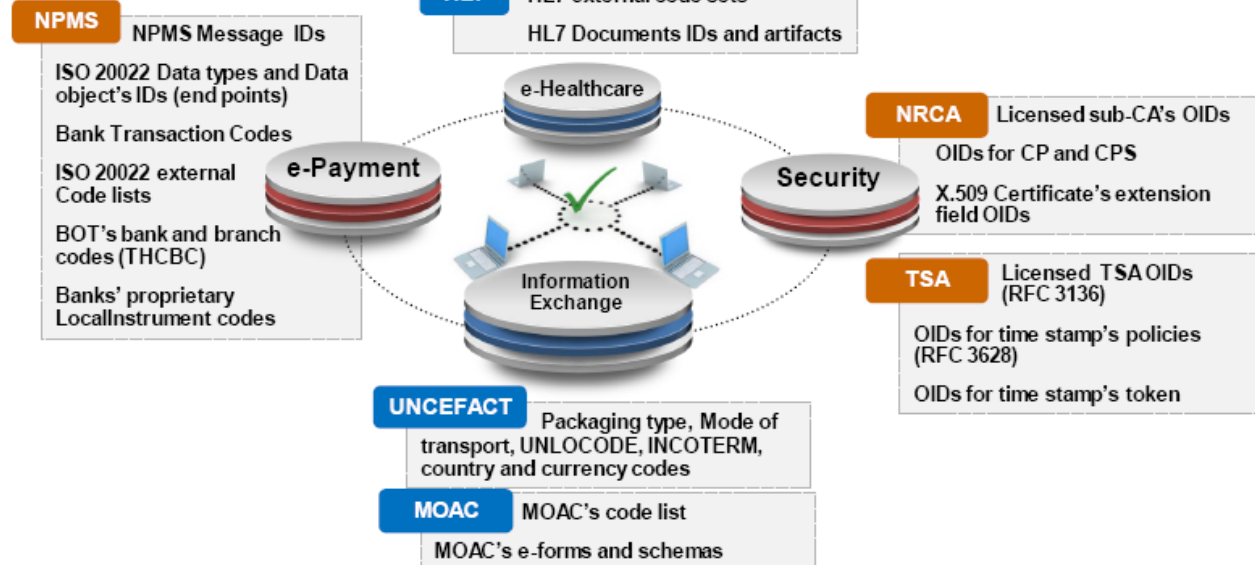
NPMS
NPMS Message IDs

ISO 20022 Data types and Data object's IDs (end points)

Bank Transaction Codes

ISO 20022 external Code lists

BOT's bank and branch codes (THCBC)

Banks' proprietary LocalInstrument codes

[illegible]
HL7 external code sets

HL7 Documents IDs and artifacts

e-Healthcare

e-Payment

Security

Information Exchange

NRCA
Licensed sub-CA's OIDs

OIDs for CP and CPS

X.509 Certificate's extension field OIDs

TSA
Licensed TSA OIDs (RFC 3136)

OIDs for time stamp's policies (RFC 3628)

OIDs for time stamp's token

UNCEFACT
Packaging type, Mode of transport, UNLOCODE, INCOTERM, country and currency codes

MOAC
MOAC's code list

MOAC's e-forms and schemas